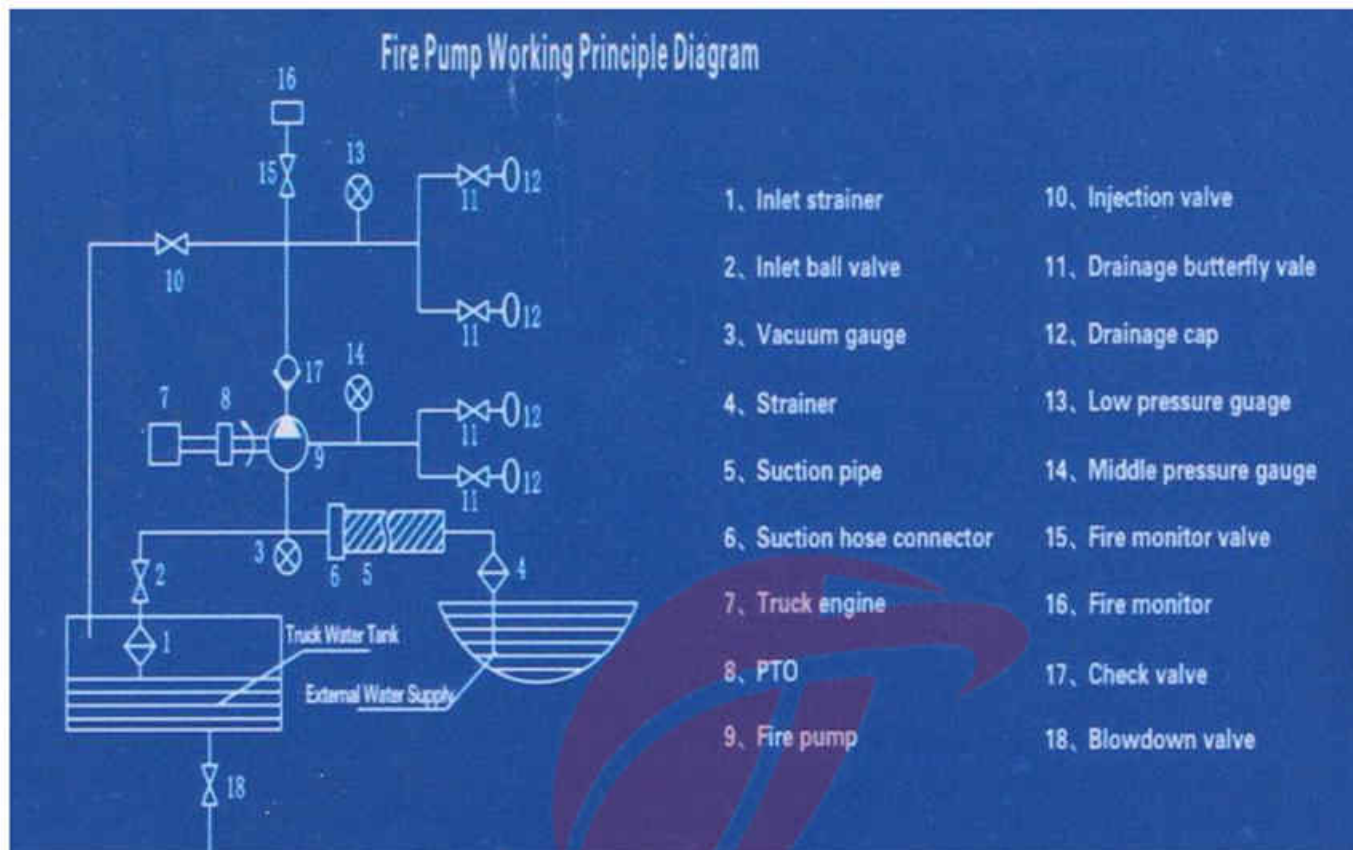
Fire Pump Working Principle Diagram

16
15
13
11
12
10
11
12
14
17
7
8
9
11
12
11
12
3
6
5
4
2
1
Truck Water Tank
External Water Supply
18

1、Inlet strainer
2、Inlet ball valve
3、Vacuum gauge
4、Strainer
5、Suction pipe
6、Suction hose connector
7、Truck engine
8、PTO
9、Fire pump

10、Injection valve
11、Drainage butterfly vale
12、Drainage cap
13、Low pressure guage
14、Middle pressure gauge
15、Fire monitor valve
16、Fire monitor
17、Check valve
18、Blowdown valve